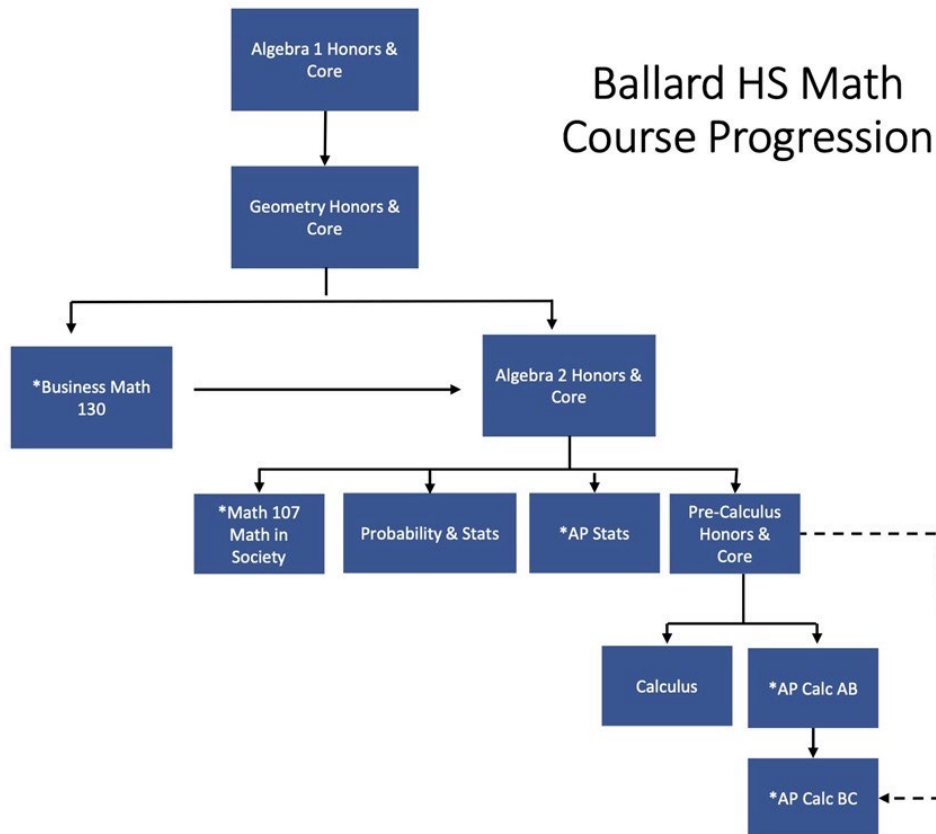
Ballard HS Math Course Progression

Algebra 1 Honors & Core

Geometry Honors & Core

*Business Math 130

Algebra 2 Honors & Core

*Math 107 Math in Society

Probability & Stats

*AP Stats

Pre-Calculus Honors & Core

Calculus

*AP Calc AB

*AP Calc BC